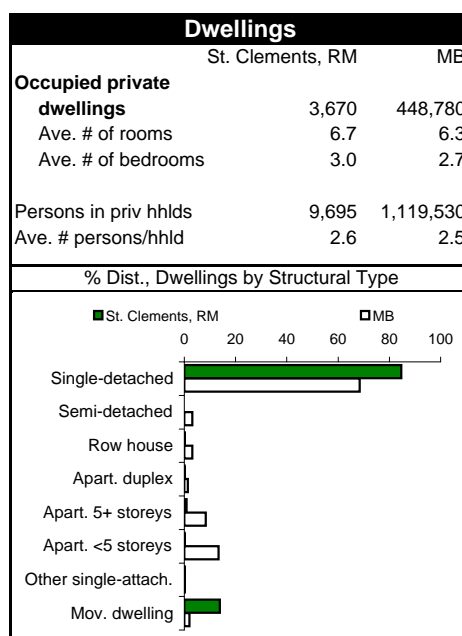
Dwellings

| | St. Clements, RM | MB |
|---|---|---|
| **Occupied private dwellings** | 3,670 | 448,780 |
| Ave. # of rooms | 6.7 | 6.3 |
| Ave. # of bedrooms | 3.0 | 2.7 |
| Persons in priv hhlds | 9,695 | 1,119,530 |
| Ave. # persons/hhld | 2.6 | 2.5 |

% Dist., Dwellings by Structural Type

St. Clements, RM
MB

0 20 40 60 80 100

Single-detached
Semi-detached
Row house
Apart. duplex
Apart. 5+ storeys
Apart. <5 storeys
Other single-attach.
Mov. dwelling